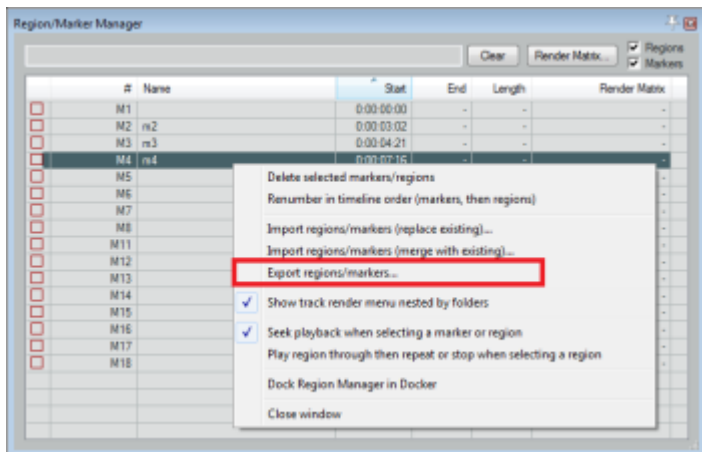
Region/Marker Manager

Clear Render Matrix... Regions Markers

| # | Name | Start | End | Length | Render Matrix |
|---|---|---|---|---|---|
| M1 | | 0:00:00:00 | - | - | - |
| M2 | m2 | 0:00:03:02 | - | - | - |
| M3 | m3 | 0:00:04:21 | - | - | - |
| M4 | m4 | 0:00:07:16 | - | - | - |
| M5 | | | | | - |
| M6 | | | | | - |
| M7 | | | | | - |
| M8 | | | | | - |
| M11 | | | | | - |
| M12 | | | | | - |
| M13 | | | | | - |
| M14 | | | | | - |
| M15 | | | | | - |
| M16 | | | | | - |
| M17 | | | | | - |
| M18 | | | | | - |

Delete selected markers/regions
Renumber in timeline order (markers, then regions)
Import regions/markers (replace existing)...
Import regions/markers (merge with existing)...
Export regions/markers...
✓ Show track render menu nested by folders
✓ Seek playback when selecting a marker or region
Play region through then repeat or stop when selecting a region
Dock Region Manager in Docker
Close window